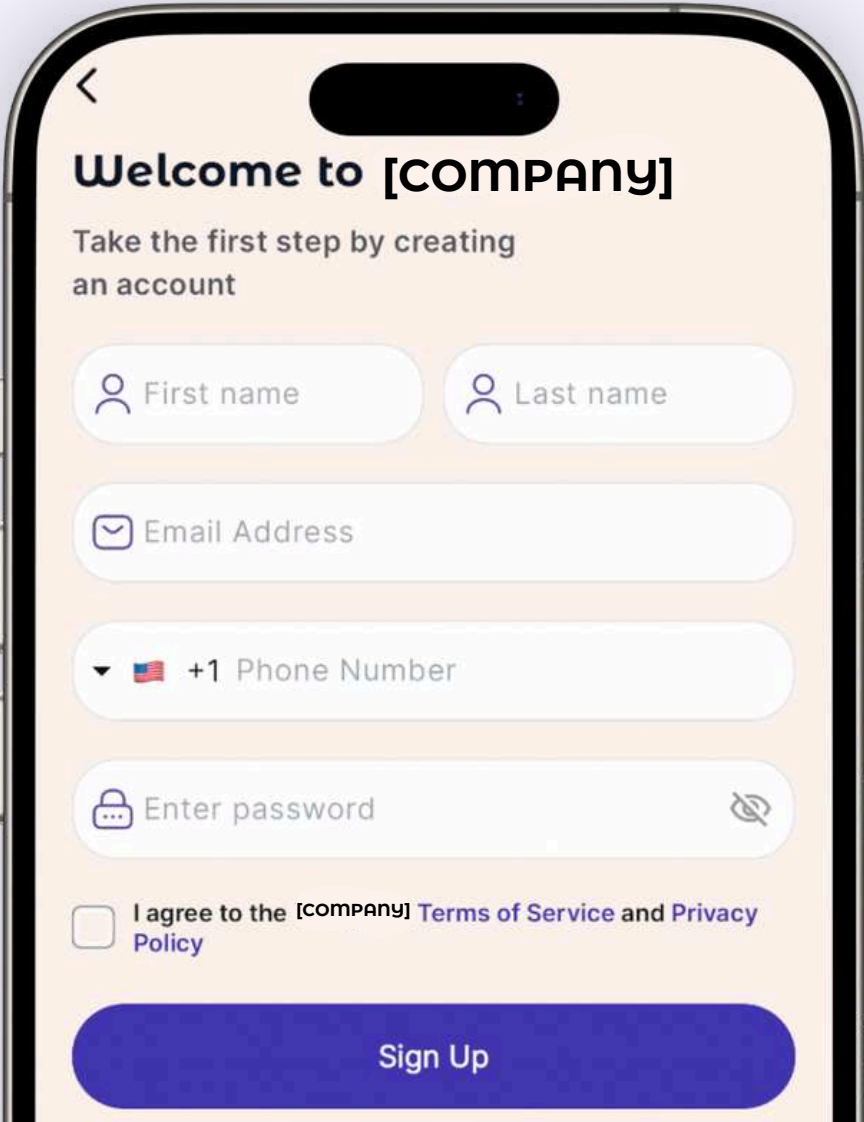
Welcome to [COMPANY]

Take the first step by creating an account

First name

Last name

Email Address

+1 Phone Number

Enter password

I agree to the [COMPANY] Terms of Service and Privacy Policy

Sign Up